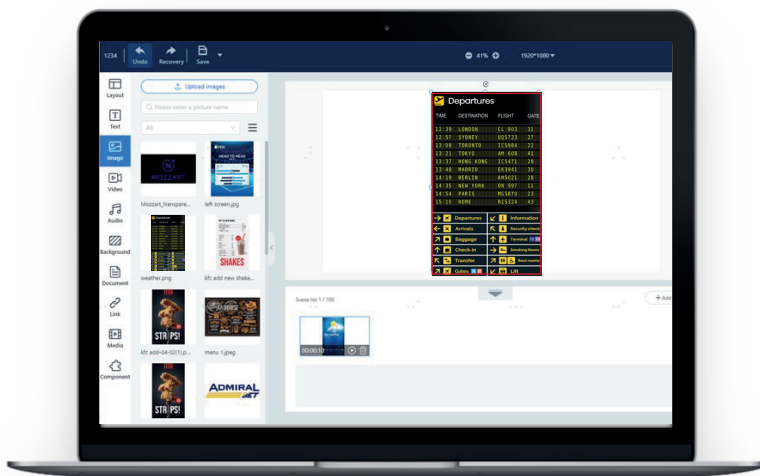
1234 Undo Recovery Save

41% 1920*1080

Layout
Text
Image
Video
Audio
Background
Document
Link
Media
Component

Upload images
Please enter a picture name
All

Mozzart_transpare...
left screen.jpg
weather.png
kfc add new shake...
kfc add-04-02(1).p...
menu 1.jpeg

MOZZART
SHAKES
STRIPS!
ADMIRAL BET

Departures
TIME DESTINATION FLIGHT GATE
12:35 LONDON CL 903 31
12:57 SYDNEY QS5723 27
13:08 TORONTO IC9984 22
13:21 TOKYO AM 608 41
13:37 HONG KONG IC5471 29
13:48 MADRID EK3941 30
14:19 BERLIN AM5621 28
14:35 NEW YORK DN 997 11
14:54 PARIS MG5879 23
15:10 ROME RI5324 43

Departures
Information
Arrivals
Security check
Baggage
Terminal
Check-in
Smoking Room
Transfer
Rest rooms
Gates
Lift

Scene list 1 / 100
+ Add
00:00:10